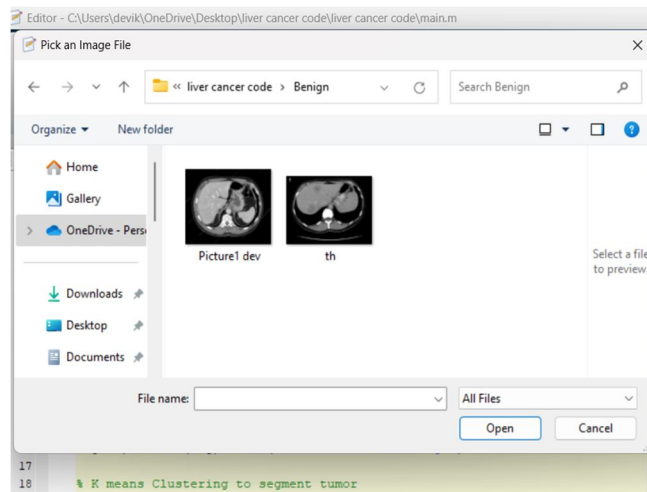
Editor - C:\Users\devik\OneDrive\Desktop\liver cancer code\liver cancer code\main.m

Pick an Image File

×

« liver cancer code › Benign

Search Benign

Organize ▾ New folder

Home

Gallery

OneDrive - Pers

Downloads

Desktop

Documents

Picture1 dev

th

Select a file to preview

File name:

All Files

Open

Cancel

17

18 % K means Clustering to segment tumor